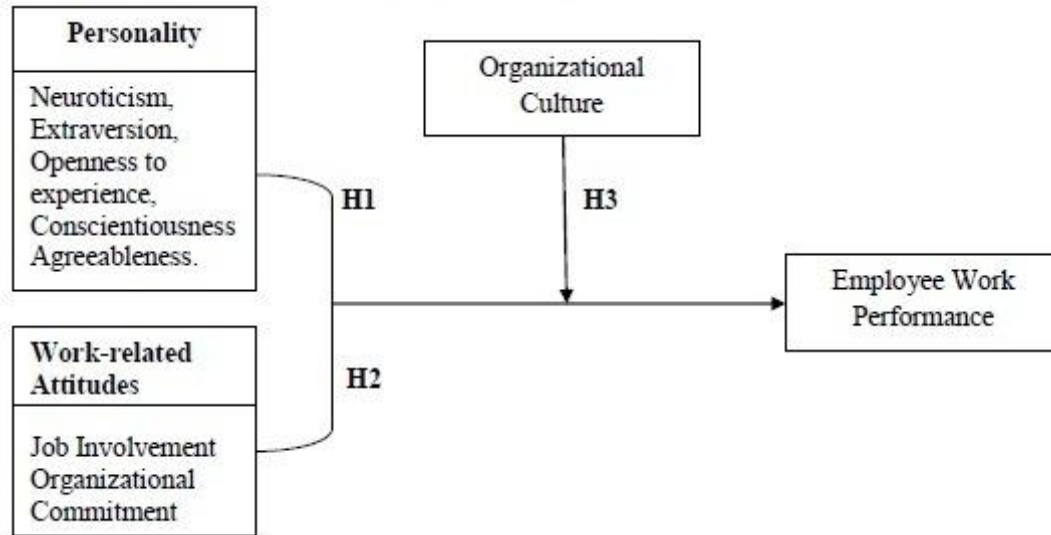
Personality

Neuroticism, Extraversion, Openness to experience, Conscientiousness Agreeableness.

Work-related Attitudes

Job Involvement Organizational Commitment

H1

H2

Organizational Culture

H3

Employee Work Performance